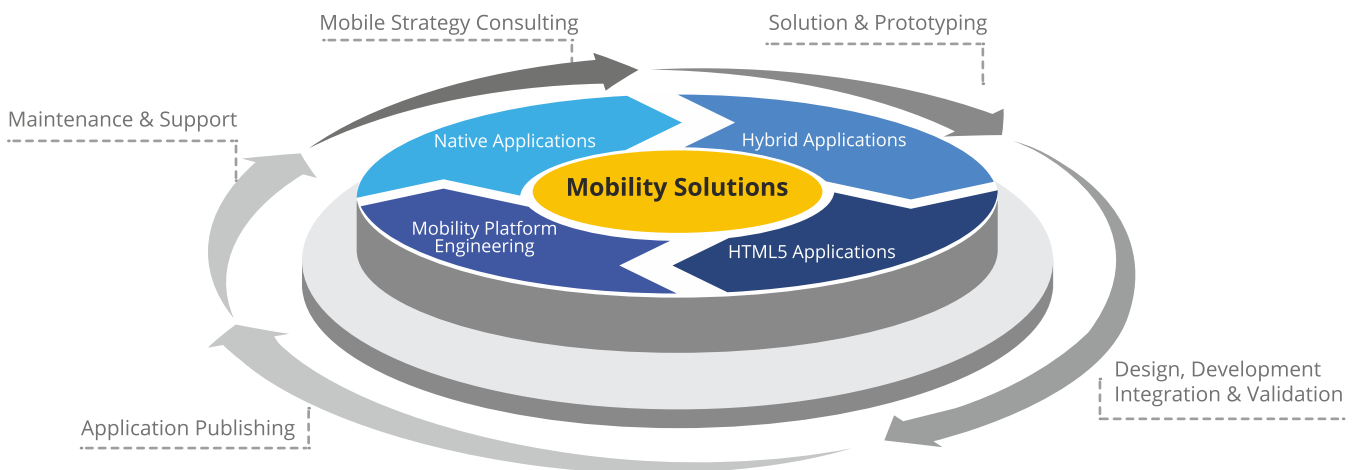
Mobile Strategy Consulting

Solution & Prototyping

Maintenance & Support

Native Applications

Hybrid Applications

Mobility Solutions

Mobility Platform Engineering

HTML5 Applications

Design, Development Integration & Validation

Application Publishing